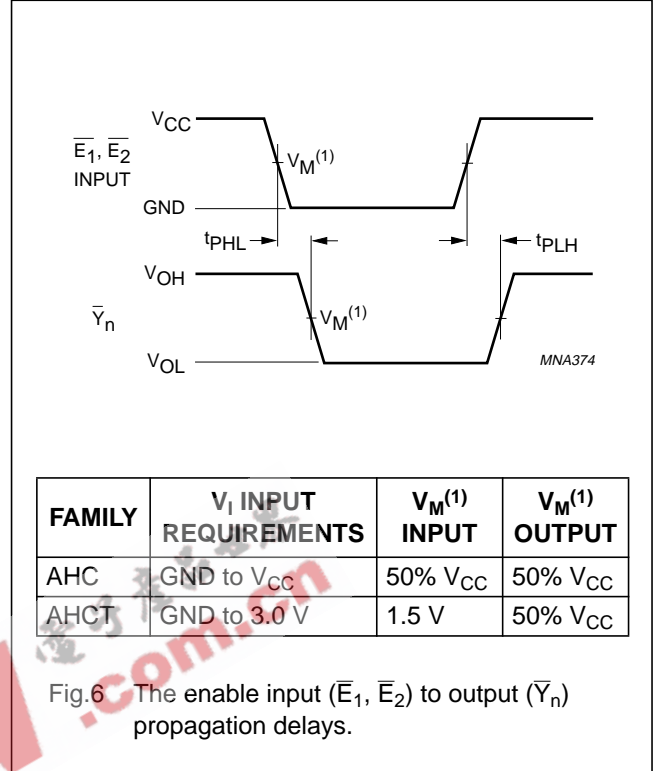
$V_{CC}$

$\overline{E_1}$, $\overline{E_2}$ INPUT

$V_M^{(1)}$

GND

$t_{PHL}$

$t_{PLH}$

$V_{OH}$

$\overline{Y}_n$

$V_M^{(1)}$

$V_{OL}$

MNA374

| FAMILY | $V_I$ INPUT REQUIREMENTS | $V_M^{(1)}$ INPUT | $V_M^{(1)}$ OUTPUT |
|---|---|---|---|
| AHC | GND to $V_{CC}$ | 50% $V_{CC}$ | 50% $V_{CC}$ |
| AHCT | GND to 3.0 V | 1.5 V | 50% $V_{CC}$ |

.com.cn

Fig.6 The enable input ($\overline{E}_1$, $\overline{E}_2$) to output ($\overline{Y}_n$) propagation delays.